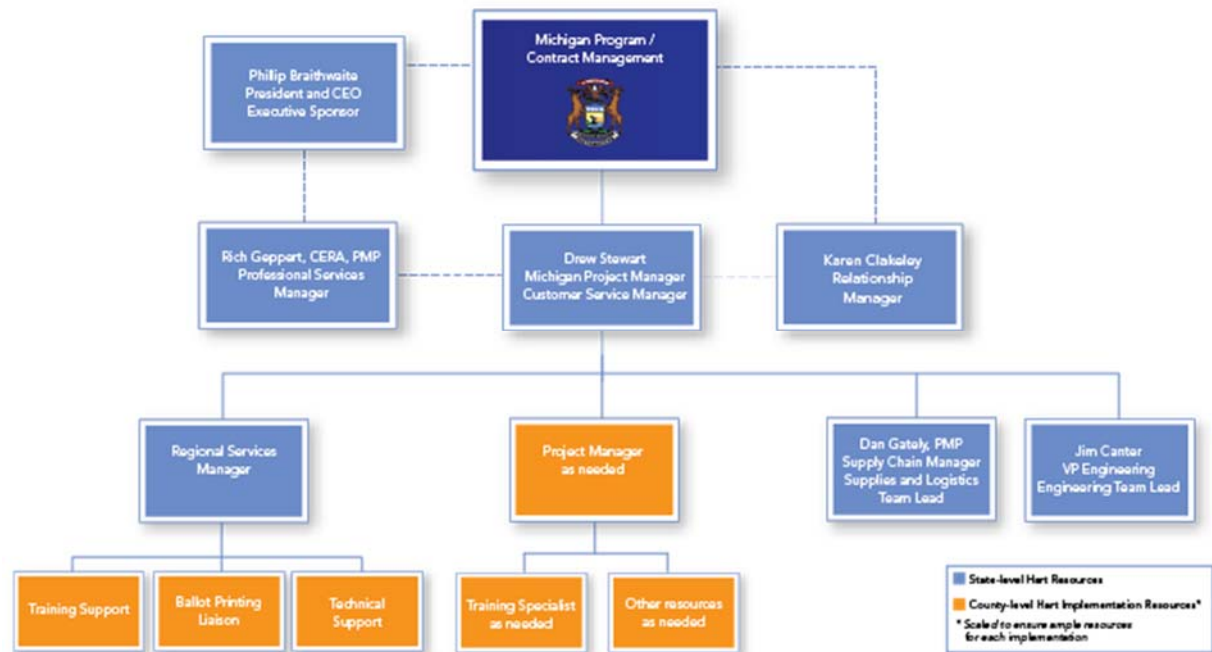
Michigan Program / Contract Management

Phillip Braithwaite
President and CEO
Executive Sponsor

Rich Geppert, CERA, PMP
Professional Services Manager

Drew Stewart
Michigan Project Manager
Customer Service Manager

Karen Clakeley
Relationship Manager

Regional Services Manager

Project Manager as needed

Dan Gately, PMP
Supply Chain Manager
Supplies and Logistics Team Lead

Jim Canter
VP Engineering
Engineering Team Lead

Training Support

Ballot Printing Liaison

Technical Support

Training Specialist as needed

Other resources as needed

State-level Hart Resources

County-level Hart Implementation Resources*

* Scaled to ensure ample resources for each implementation